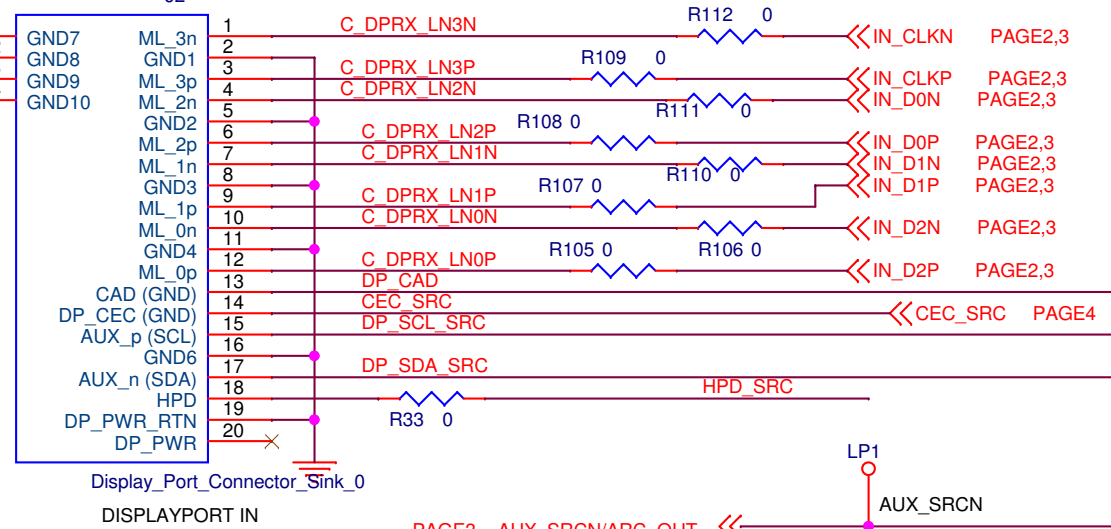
GND7
GND8
GND9
GND10

ML_3n 1
GND1 2
ML_3p 3
ML_2n 4
GND2 5
ML_2p 6
ML_1n 7
GND3 8
ML_1p 9
ML_0n 10
GND4 11
ML_0p 12
CAD (GND) 13
DP_CEC (GND) 14
AUX_p (SCL) 15
GND6 16
AUX_n (SDA) 17
HPD 18
DP_PWR_RTN 19
DP_PWR 20

Display_Port_Connector_Sink_0

DISPLAYPORT IN

C_DPRX_LN3N
R112 0
IN_CLKN PAGE2,3
C_DPRX_LN3P
R109 0
IN_CLKP PAGE2,3
C_DPRX_LN2N
R111 0
IN_D0N PAGE2,3
C_DPRX_LN2P
R108 0
IN_D0P PAGE2,3
C_DPRX_LN1N
R110 0
IN_D1N PAGE2,3
C_DPRX_LN1P
R107 0
IN_D1P PAGE2,3
C_DPRX_LN0N
IN_D2N PAGE2,3
C_DPRX_LN0P
R105 0
R106 0
IN_D2P PAGE2,3
DP_CAD
CEC_SRC
CEC_SRC PAGE4
DP_SCL_SRC
DP_SDA_SRC
HPD_SRC
R33 0
LP1
AUX_SRCN
PAGE3 AUX_SRCN/ARC_OUT